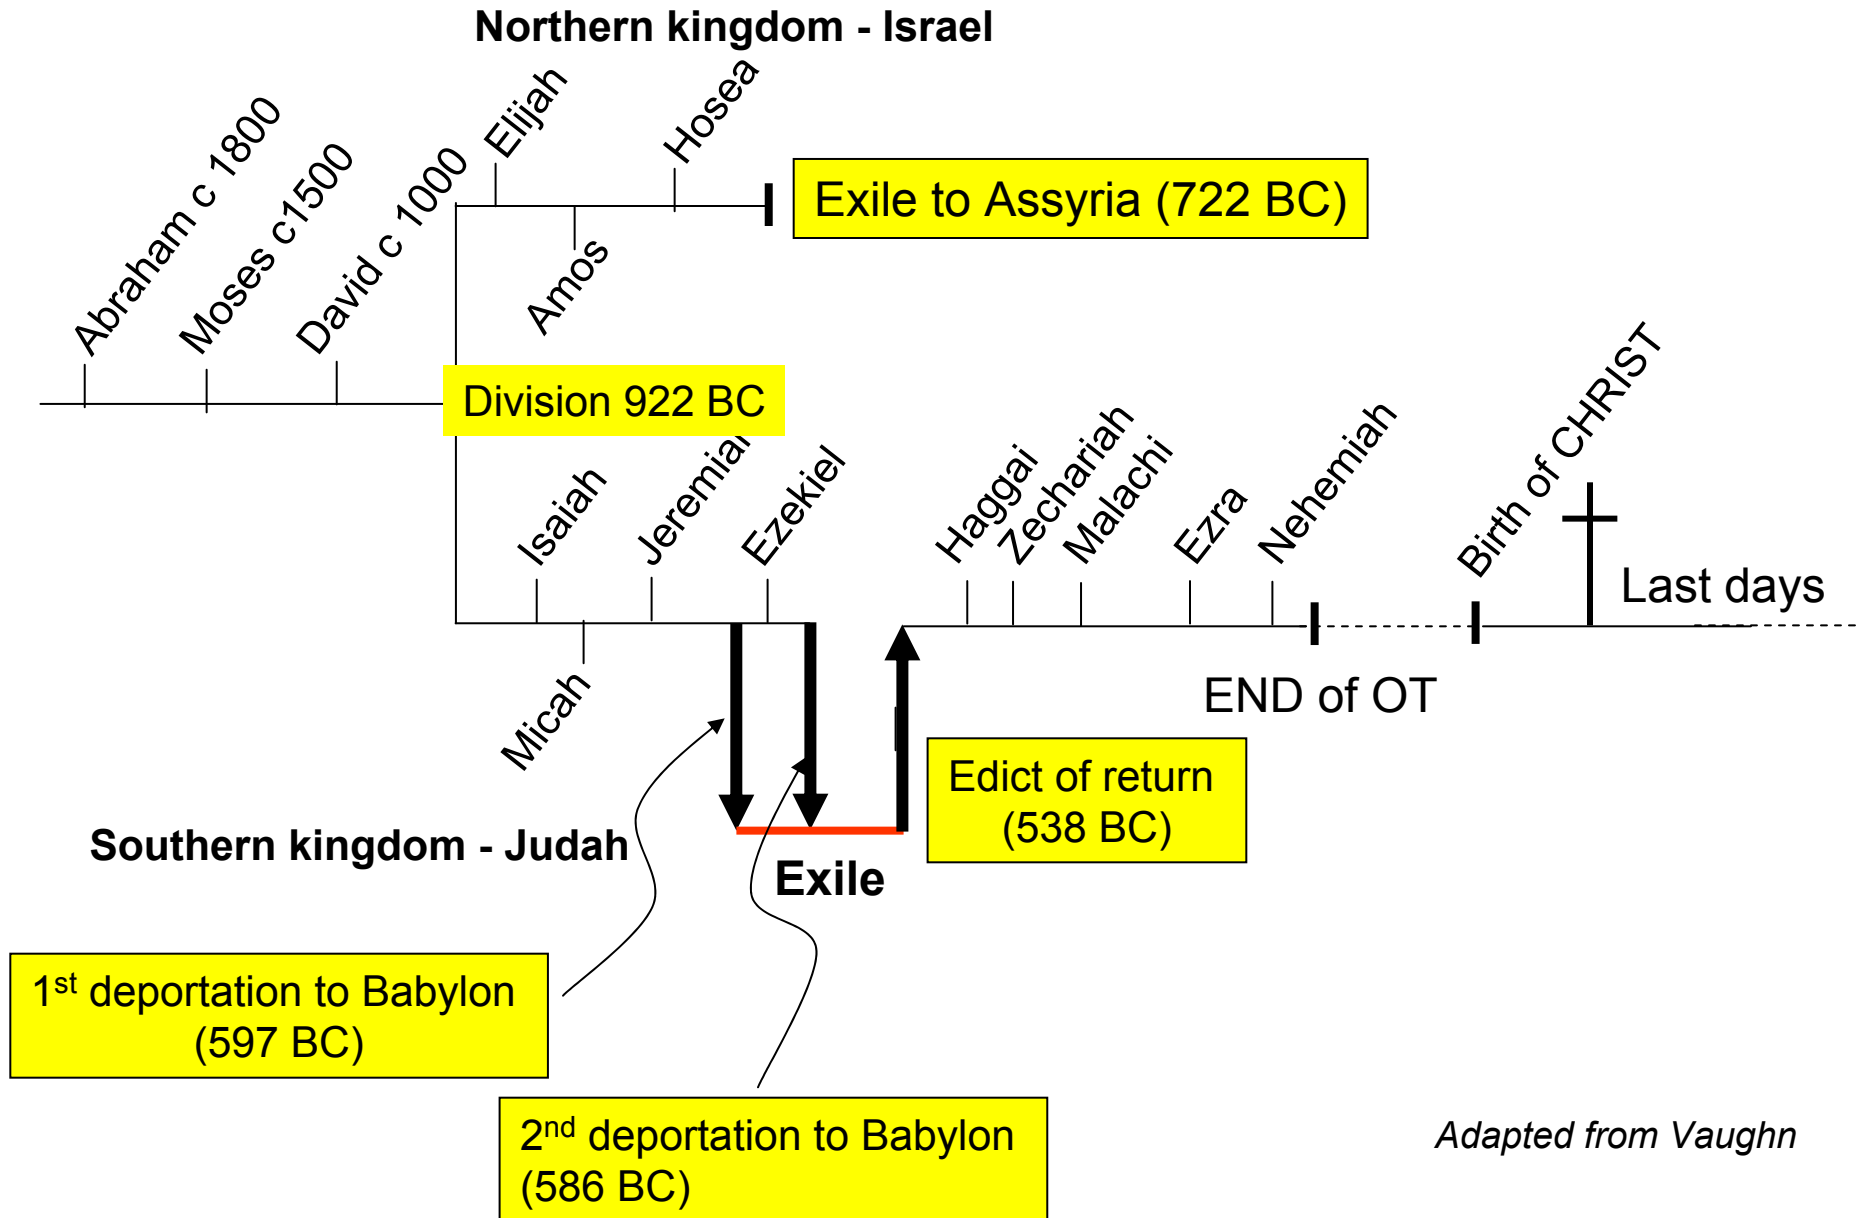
Northern kingdom - Israel

Abraham c 1800

Moses c1500

David c 1000

Elijah

Hosea

Amos

Exile to Assyria (722 BC)

Division 922 BC

Isaiah

Jeremiah

Ezekiel

Micah

Haggai

Zechariah

Malachi

Ezra

Nehemiah

Birth of CHRIST

Last days

END of OT

Edict of return (538 BC)

Southern kingdom - Judah

Exile

1$^{st}$ deportation to Babylon (597 BC)

2$^{nd}$ deportation to Babylon (586 BC)

Adapted from Vaughn